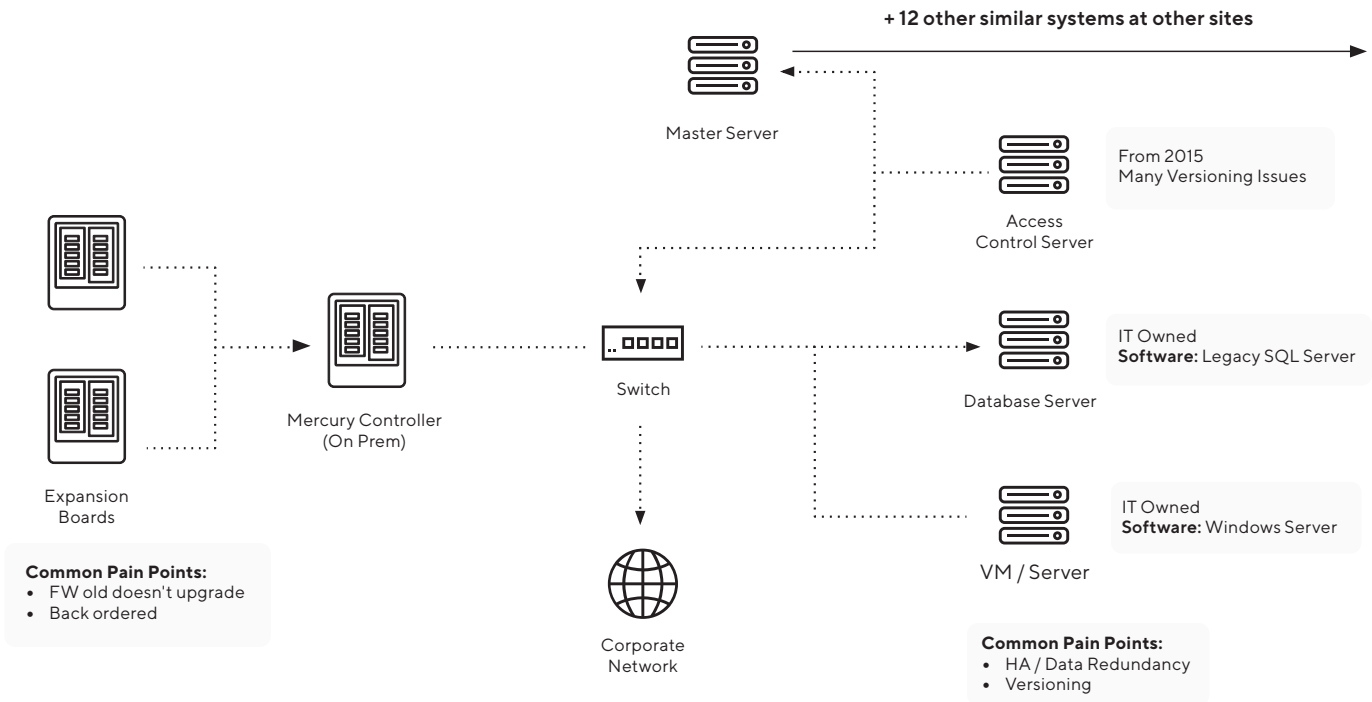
+ 12 other similar systems at other sites

Master Server

From 2015
Many Versioning Issues

Access Control Server

Expansion Boards

Mercury Controller (On Prem)

Switch

IT Owned
**Software:** Legacy SQL Server

Database Server

IT Owned
**Software:** Windows Server

VM / Server

**Common Pain Points:**
- FW old doesn't upgrade
- Back ordered

Corporate Network

**Common Pain Points:**
- HA / Data Redundancy
- Versioning